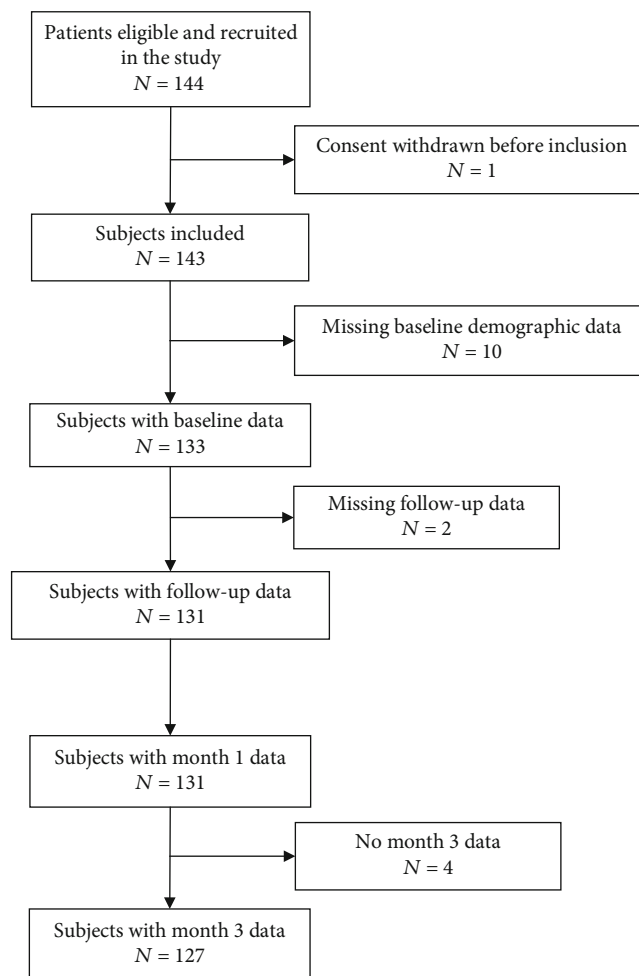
Patients eligible and recruited in the study
$N = 144$

Consent withdrawn before inclusion
$N = 1$

Subjects included
$N = 143$

Missing baseline demographic data
$N = 10$

Subjects with baseline data
$N = 133$

Missing follow-up data
$N = 2$

Subjects with follow-up data
$N = 131$

Subjects with month 1 data
$N = 131$

No month 3 data
$N = 4$

Subjects with month 3 data
$N = 127$